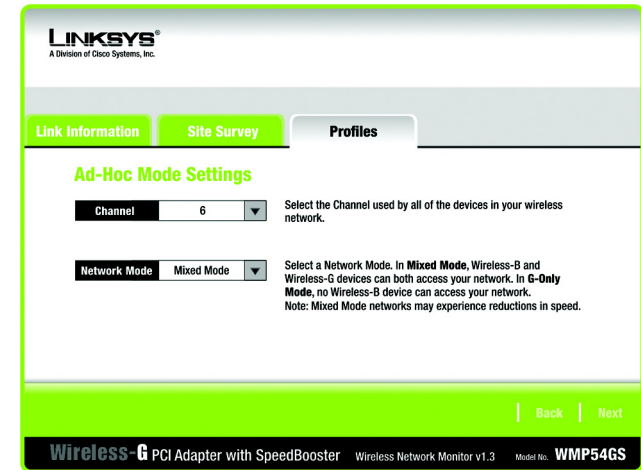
LINKSYS®
A Division of Cisco Systems, Inc.

Link Information | Site Survey | Profiles

Ad-Hoc Mode Settings

Channel 6

Select the Channel used by all of the devices in your wireless network.

Network Mode Mixed Mode

Select a Network Mode. In Mixed Mode, Wireless-B and Wireless-G devices can both access your network. In G-Only Mode, no Wireless-B device can access your network. Note: Mixed Mode networks may experience reductions in speed.

Back | Next

Wireless-G PCI Adapter with SpeedBooster Wireless Network Monitor v1.3 Model No. WMP54GS